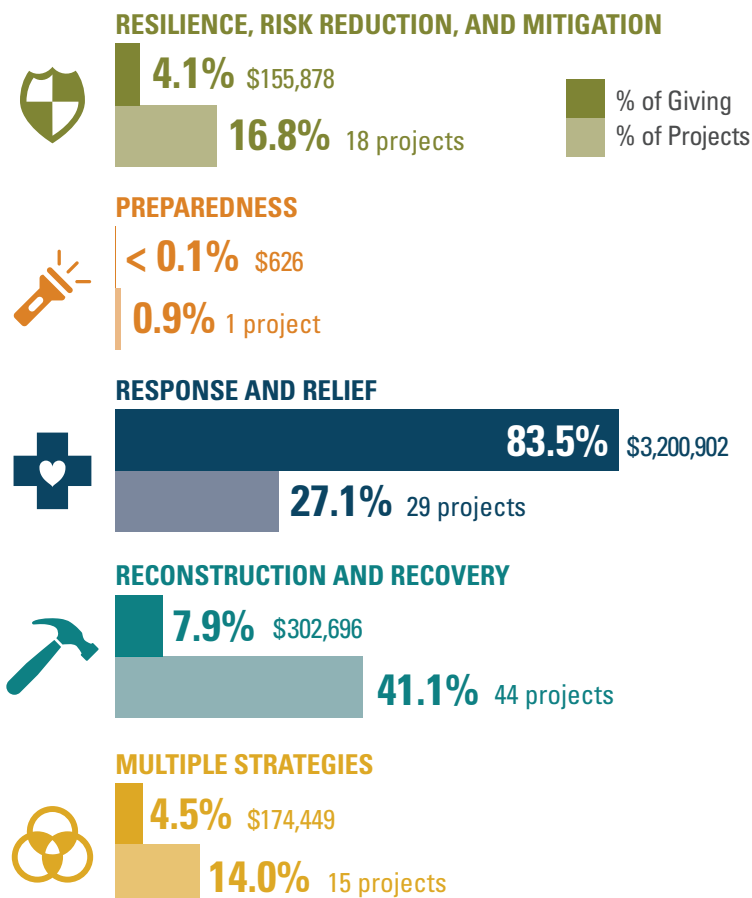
RESILIENCE, RISK REDUCTION, AND MITIGATION

4.1% $155,878

16.8% 18 projects

% of Giving

% of Projects

PREPAREDNESS

< 0.1% $626

0.9% 1 project

RESPONSE AND RELIEF

83.5% $3,200,902

27.1% 29 projects

RECONSTRUCTION AND RECOVERY

7.9% $302,696

41.1% 44 projects

MULTIPLE STRATEGIES

4.5% $174,449

14.0% 15 projects